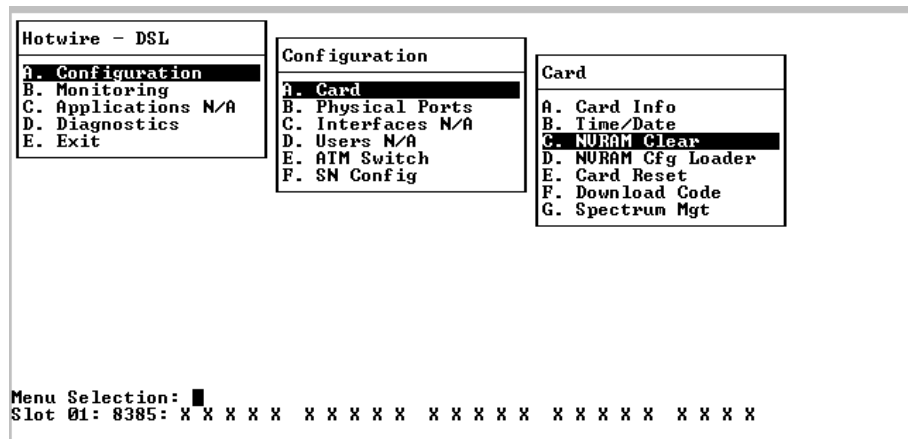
Hotwire – DSL

A. Configuration
B. Monitoring
C. Applications N/A
D. Diagnostics
E. Exit

Configuration

A. Card
B. Physical Ports
C. Interfaces N/A
D. Users N/A
E. ATM Switch
F. SN Config

Card

A. Card Info
B. Time/Date
C. NVRAM Clear
D. NVRAM Cfg Loader
E. Card Reset
F. Download Code
G. Spectrum Mgt

Menu Selection:
Slot 01: 8385: X X X X X X X X X X X X X X X X X X X X X X X X